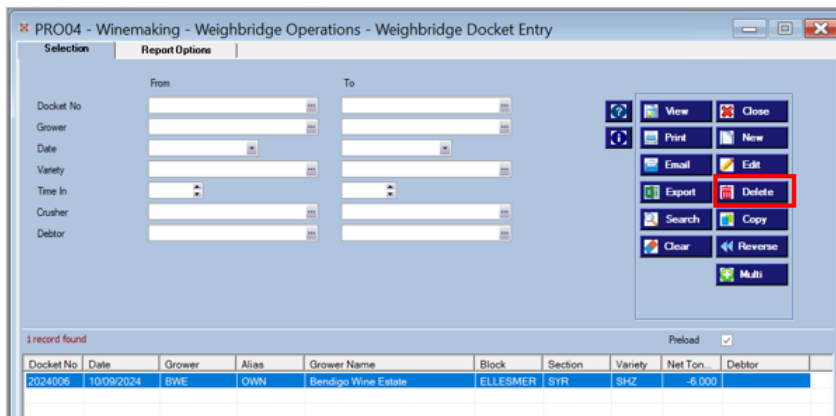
PRO04 - Winemaking - Weighbridge Operations - Weighbridge Docket Entry

Selection | Report Options

From | To

Docket No
Grower
Date
Variety
Time In
Crusher
Debtor

View
Close
Print
New
Email
Edit
Export
Delete
Search
Copy
Clear
Reverse
Multi

1 record found

Preload

| Docket No | Date | Grower | Alias | Grower Name | Block | Section | Variety | Net Ton... | Debtor |
|---|---|---|---|---|---|---|---|---|---|
| 2024006 | 10/09/2024 | BWE | OWN | Bendigo Wine Estate | ELLESMER | SYR | SHZ | -6.000 | |